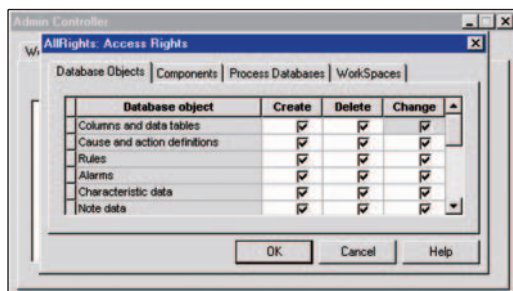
Admin Controller

AllRights: Access Rights

Database Objects | Components | Process Databases | WorkSpaces

| Database object | Create | Delete | Change |
|---|---|---|---|
| Columns and data tables | ☑ | ☑ | ☑ |
| Cause and action definitions | ☑ | ☑ | ☑ |
| Rules | ☑ | ☑ | ☑ |
| Alarms | ☑ | ☑ | ☑ |
| Characteristic data | ☑ | ☑ | ☑ |
| Note data | ☑ | ☑ | ☑ |

OK Cancel Help